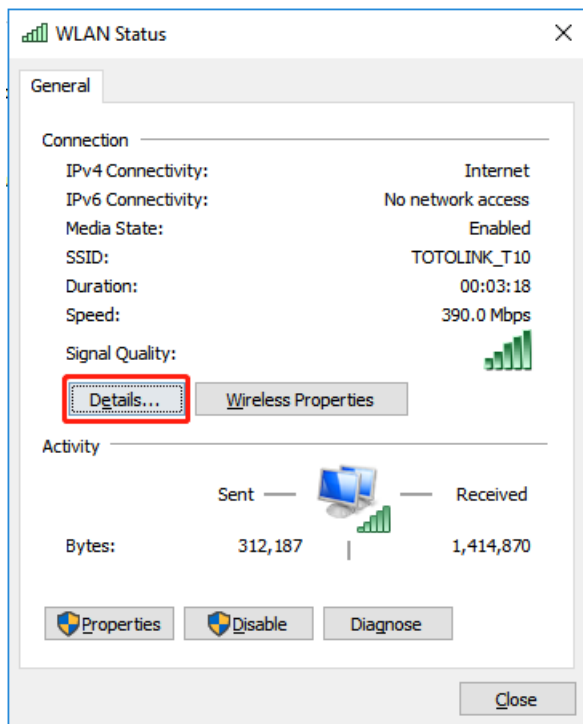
WLAN Status

General

Connection

| | |
|---|---|
| IPv4 Connectivity: | Internet |
| IPv6 Connectivity: | No network access |
| Media State: | Enabled |
| SSID: | TOTOLINK_T10 |
| Duration: | 00:03:18 |
| Speed: | 390.0 Mbps |
| Signal Quality: | |

Details...

Wireless Properties

Activity

Sent — — Received

Bytes: 312,187 1,414,870

Properties

Disable

Diagnose

Close